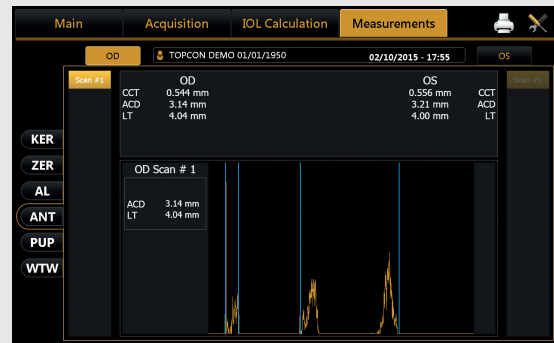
Main Acquisition IOL Calculation Measurements

OD TOPCON DEMO 01/01/1950 02/10/2015 - 17:55 OS

Scan #1

| | OD | OS | |
|---|---|---|---|
| CCT | 0.544 mm | 0.556 mm | CCT |
| ACD | 3.14 mm | 3.21 mm | ACD |
| LT | 4.04 mm | 4.00 mm | LT |

Scan #1

KER
ZER
AL
ANT
PUP
WTW

OD Scan # 1

ACD 3.14 mm
LT 4.04 mm